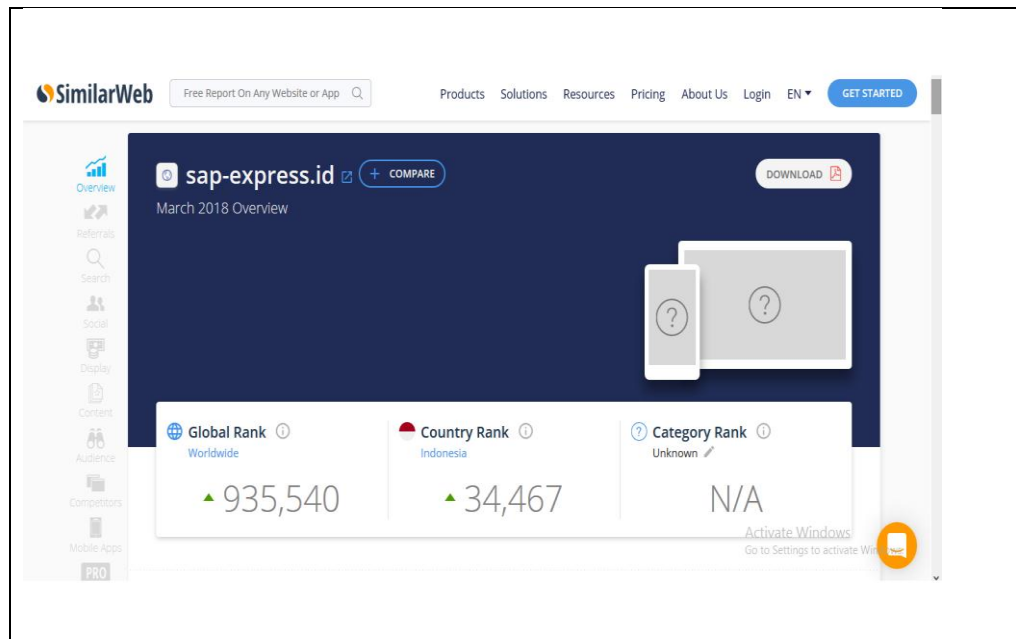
SimilarWeb

Free Report On Any Website or App

Products Solutions Resources Pricing About Us Login EN

GET STARTED

Overview

Referrals

Search

Social

Display

Content

Audience

Competitors

Mobile Apps

PRO

sap-express.id

COMPARE

DOWNLOAD

March 2018 Overview

?

?

Global Rank
Worldwide
935,540

Country Rank
Indonesia
34,467

Category Rank
Unknown
N/A

Activate Windows
Go to Settings to activate Win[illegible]